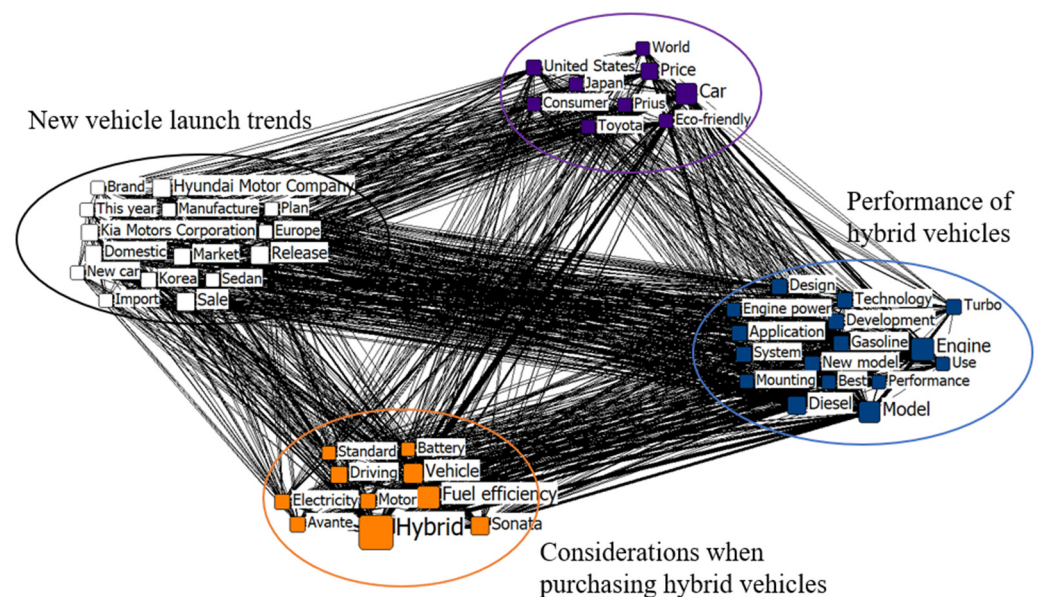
World
United States
Price
Japan
Car
Consumer
Prius
Toyota
Eco-friendly

New vehicle launch trends

Brand
Hyundai Motor Company
This year
Manufacture
Plan
Kia Motors Corporation
Europe
Domestic
Market
Release
New car
Korea
Sedan
Import
Sale

Performance of hybrid vehicles

Design
Technology
Turbo
Engine power
Development
Application
Gasoline
Engine
System
New model
Use
Mounting
Best
Performance
Diesel
Model

Standard
Battery
Driving
Vehicle
Electricity
Motor
Fuel efficiency
Avante
Hybrid
Sonata

Considerations when purchasing hybrid vehicles